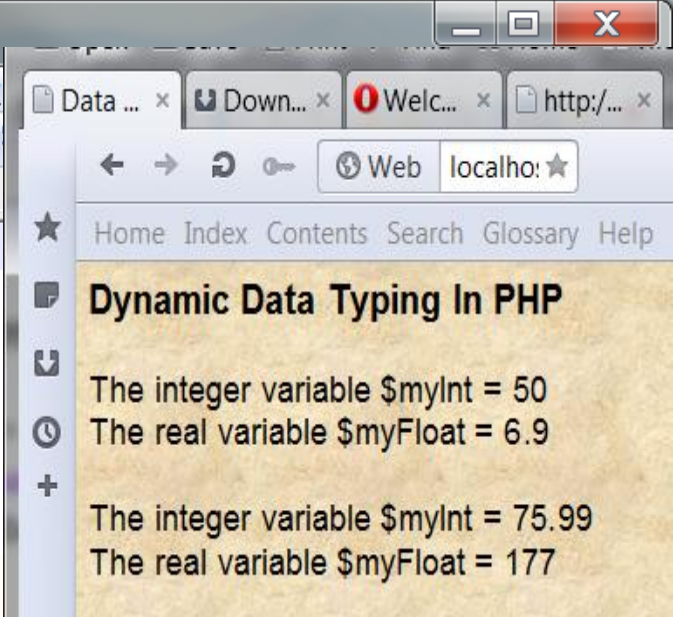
Data ... × Down... × Welc... × http:/... ×

Web localho:

Home Index Contents Search Glossary Help

Dynamic Data Typing In PHP

The integer variable $myInt = 50
The real variable $myFloat = 6.9

The integer variable $myInt = 75.99
The real variable $myFloat = 177